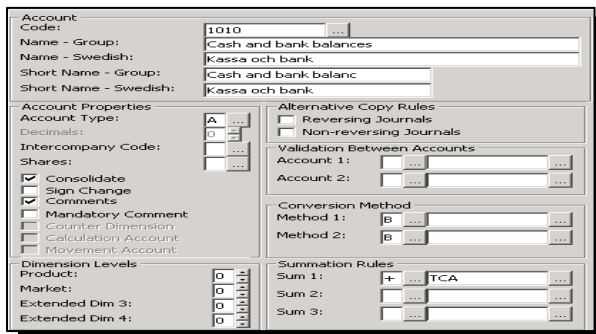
Account
Code: 1010 ...
Name - Group: Cash and bank balances
Name - Swedish: Kassa och bank
Short Name - Group: Cash and bank balanc
Short Name - Swedish: Kassa och bank

Account Properties
Account Type: A ...
Decimals: 0
Intercompany Code: ...
Shares: ...
☑ Consolidate
☐ Sign Change
☑ Comments
☐ Mandatory Comment
☐ Counter Dimension
☐ Calculation Account
☐ Movement Account

Dimension Levels
Product: 0
Market: 0
Extended Dim 3: 0
Extended Dim 4: 0

Alternative Copy Rules
☐ Reversing Journals
☐ Non-reversing Journals

Validation Between Accounts
Account 1: ... ...
Account 2: ... ...

Conversion Method
Method 1: B ... ...
Method 2: B ... ...

Summation Rules
Sum 1: + ... TCA ...
Sum 2: ... ...
Sum 3: ... ...